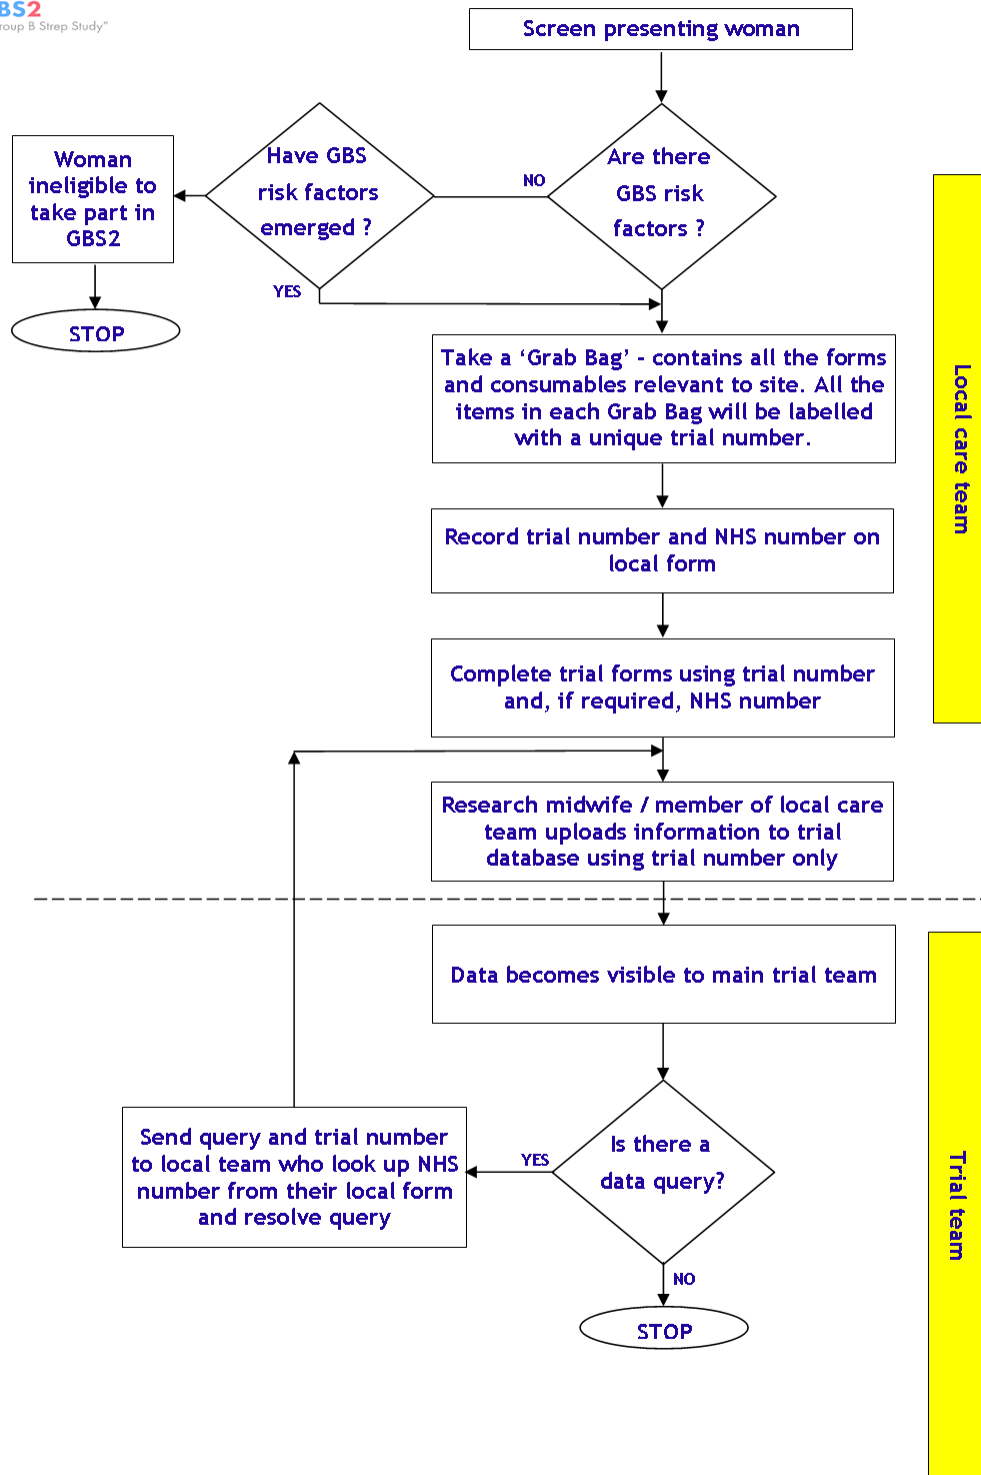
BS2
roup B Strep Study"

Screen presenting woman

Are there GBS risk factors ?

NO

Have GBS risk factors emerged ?

Woman ineligible to take part in GBS2

STOP

YES

Take a 'Grab Bag' - contains all the forms and consumables relevant to site. All the items in each Grab Bag will be labelled with a unique trial number.

Record trial number and NHS number on local form

Complete trial forms using trial number and, if required, NHS number

Research midwife / member of local care team uploads information to trial database using trial number only

Local care team

Data becomes visible to main trial team

Is there a data query?

YES

Send query and trial number to local team who look up NHS number from their local form and resolve query

NO

STOP

Trial team